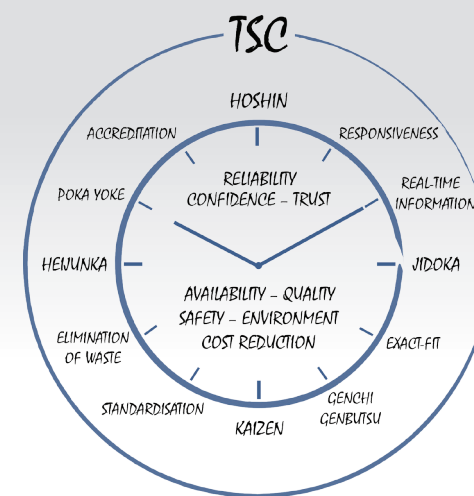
TSC

HOSHIN

ACCREDITATION

RESPONSIVENESS

POKA YOKE

REAL-TIME INFORMATION

RELIABILITY CONFIDENCE – TRUST

HEIJUNKA

JIDOKA

AVAILABILITY – QUALITY SAFETY – ENVIRONMENT COST REDUCTION

ELIMINATION OF WASTE

EXACT-FIT

STANDARDISATION

GENCHI GENBUTSU

KAIZEN